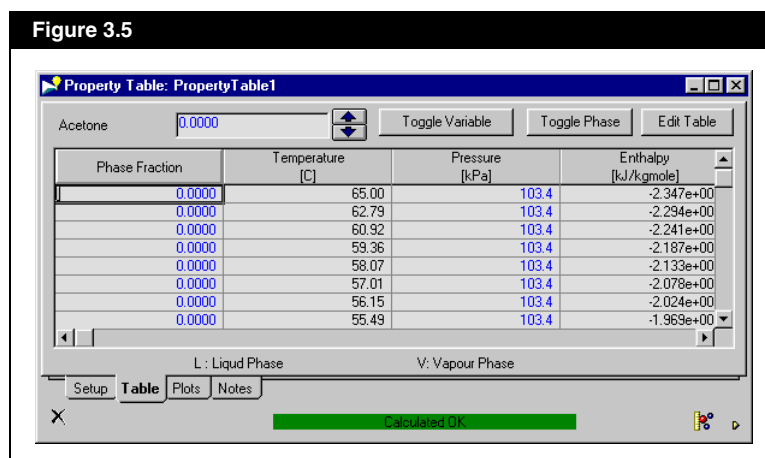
Figure 3.5

Property Table: PropertyTable1

Acetone 0.0000

Toggle Variable | Toggle Phase | Edit Table

| Phase Fraction | Temperature [C] | Pressure [kPa] | Enthalpy [kJ/kgmole] |
|---|---|---|---|
| 0.0000 | 65.00 | 103.4 | -2.347e+00 |
| 0.0000 | 62.79 | 103.4 | -2.294e+00 |
| 0.0000 | 60.92 | 103.4 | -2.241e+00 |
| 0.0000 | 59.36 | 103.4 | -2.187e+00 |
| 0.0000 | 58.07 | 103.4 | -2.133e+00 |
| 0.0000 | 57.01 | 103.4 | -2.078e+00 |
| 0.0000 | 56.15 | 103.4 | -2.024e+00 |
| 0.0000 | 55.49 | 103.4 | -1.969e+00 |

L : Liqud Phase V: Vapour Phase

Setup | Table | Plots | Notes

Calculated OK